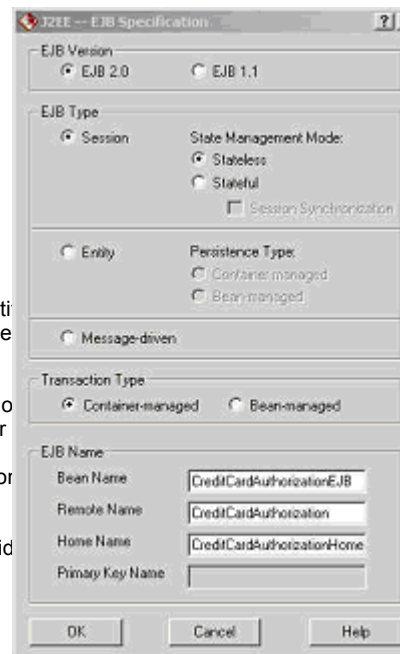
J2EE -- EJB Specification ? X

EJB Version
EJB 2.0
EJB 1.1

EJB Type
Session
State Management Mode:
Stateless
Stateful
Session Synchronization

Entity
Persistence Type:
Container-managed
Bean-managed

Message-driven

Transaction Type
Container-managed
Bean-managed

EJB Name
Bean Name
CreditCardAuthorizationEJB
Remote Name
CreditCardAuthorization
Home Name
CreditCardAuthorizationHome
Primary Key Name

OK
Cancel
Help

ti
e
o
r
or
id